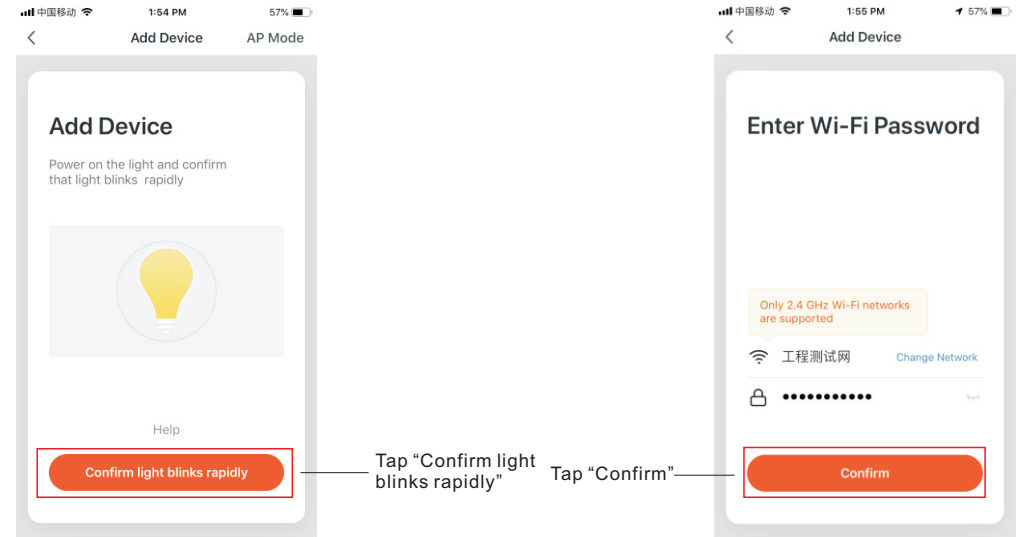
中国移动 1:54 PM 57%

Add Device AP Mode

Add Device

Power on the light and confirm that light blinks rapidly

Help

Confirm light blinks rapidly

Tap “Confirm light blinks rapidly”

Tap “Confirm”

中国移动 1:55 PM 57%

Add Device

Enter Wi-Fi Password

Only 2.4 GHz Wi-Fi networks are supported

工程测试网 Change Network

••••••••••••

Confirm